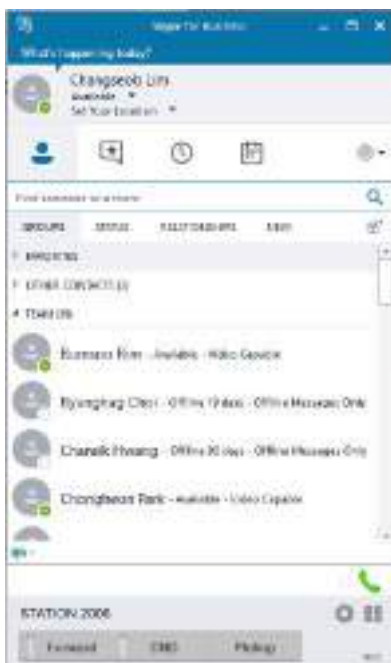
Skype for Business

What's happening today?

Changseob Lim
Available
Set Your Location

Find someone or a room

GROUPS STATUS RELATIONSHIPS NEW

FAVORITES

OTHER CONTACTS (2)

TEAM (3)

Bumsoo Kim - Available - Video Capable

Byunghag Choi - Offline 19 days - Offline Messages Only

Chanelk Hwang - Offline 30 days - Offline Messages Only

Chongkeon Park - Available - Video Capable

STATION 2006

Forward DND Pickup